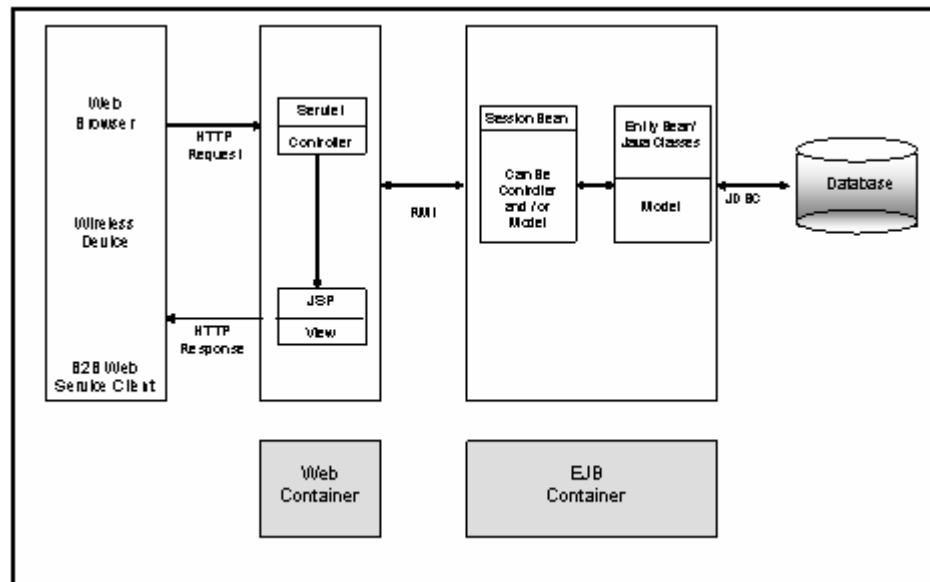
Web Browser

Wireless Device

B2B Web Service Client

HTTP Request

HTTP Response

Servlet

Controller

JSP

View

RMI

Session Bean

Can Be Controller and / or Model

Entity Bean/ Java Classes

Model

JDBC

Database

Web Container

EJB Container